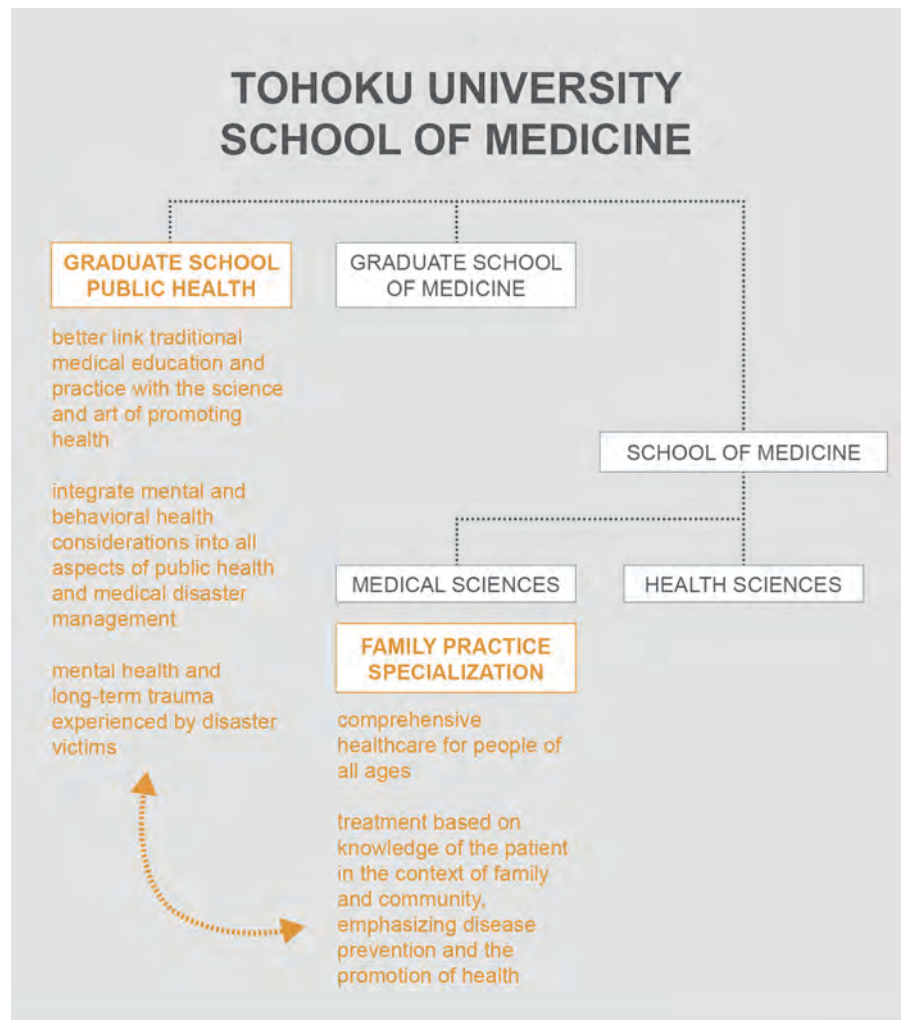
TOHOKU UNIVERSITY
SCHOOL OF MEDICINE

GRADUATE SCHOOL PUBLIC HEALTH

better link traditional medical education and practice with the science and art of promoting health

integrate mental and behavioral health considerations into all aspects of public health and medical disaster management

mental health and long-term trauma experienced by disaster victims

GRADUATE SCHOOL OF MEDICINE

SCHOOL OF MEDICINE

MEDICAL SCIENCES

HEALTH SCIENCES

FAMILY PRACTICE SPECIALIZATION

comprehensive healthcare for people of all ages

treatment based on knowledge of the patient in the context of family and community, emphasizing disease prevention and the promotion of health